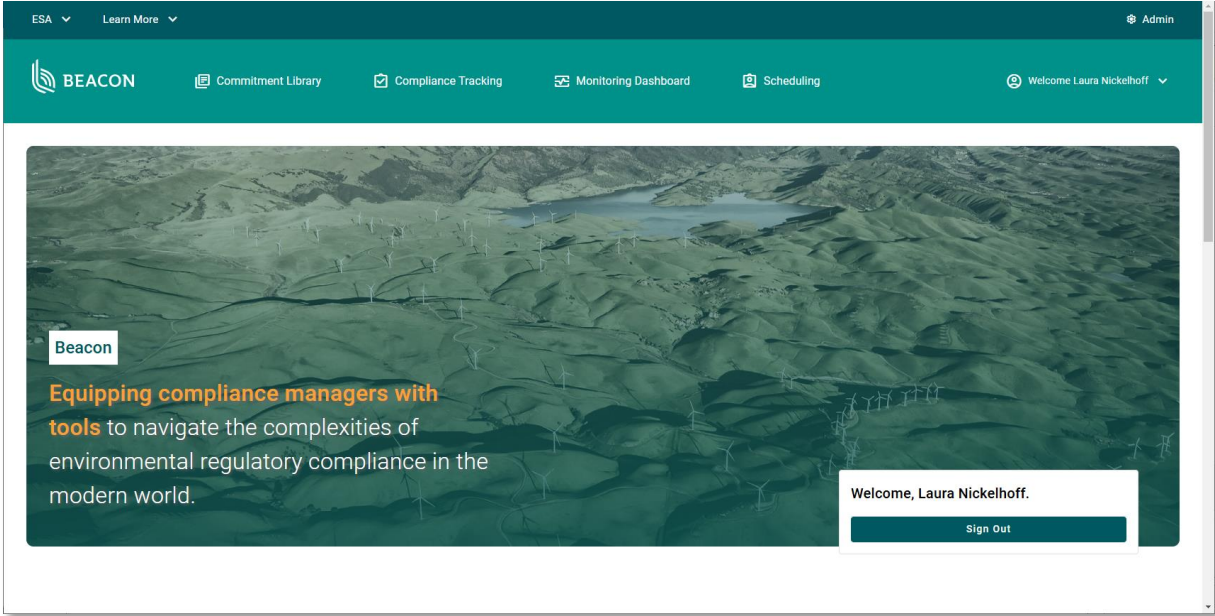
ESA Learn More Admin

BEACON Commitment Library Compliance Tracking Monitoring Dashboard Scheduling Welcome Laura Nickelhoff

Beacon

Equipping compliance managers with tools to navigate the complexities of environmental regulatory compliance in the modern world.

Welcome, Laura Nickelhoff.

Sign Out